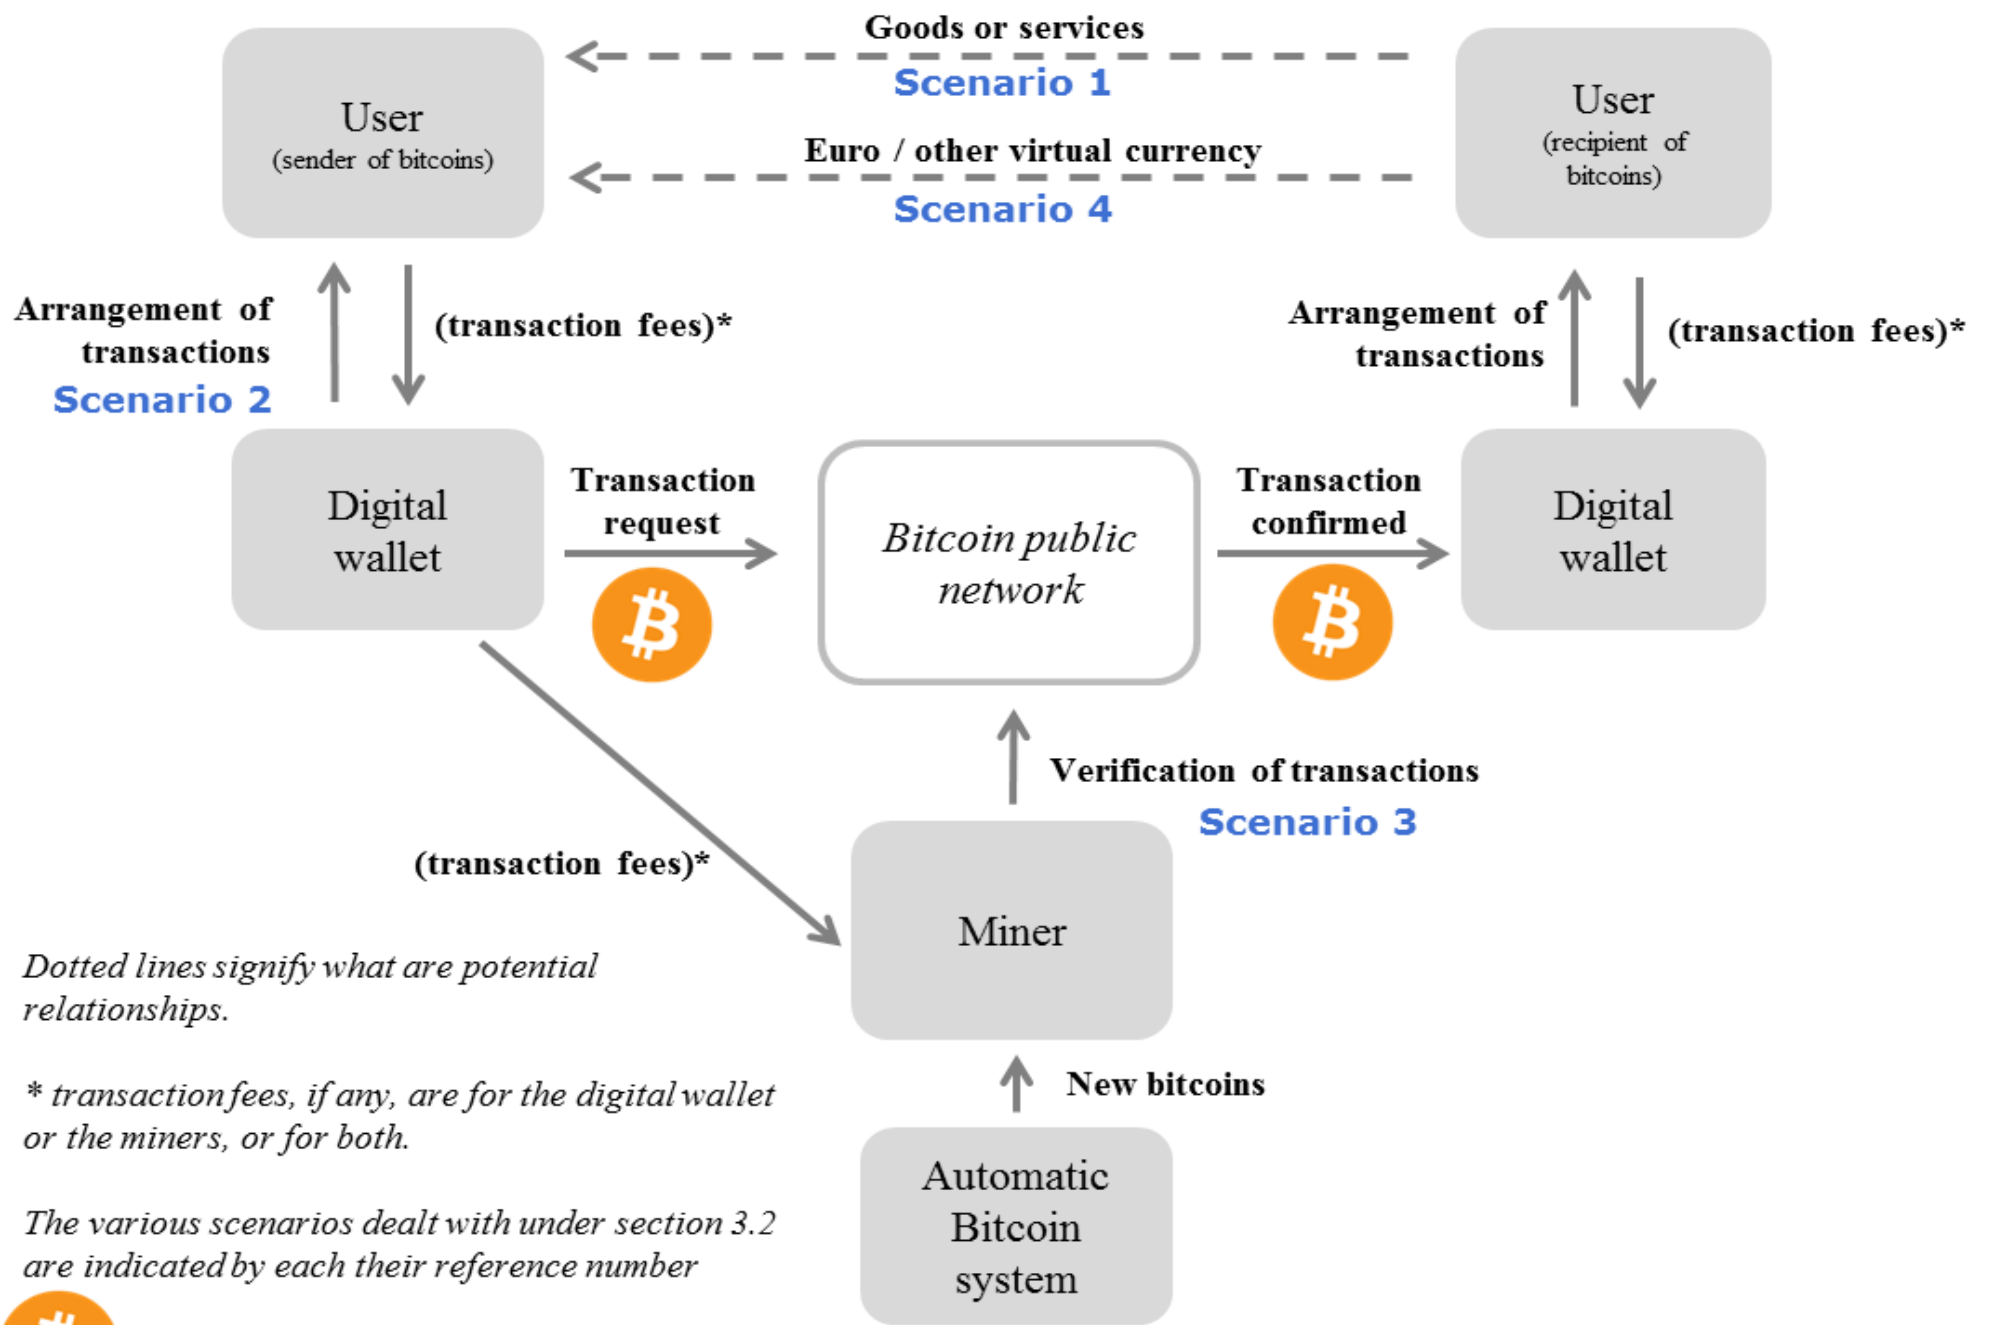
Goods or services

Scenario 1

User
(sender of bitcoins)

Euro / other virtual currency

Scenario 4

User
(recipient of bitcoins)

Arrangement of transactions

Scenario 2

(transaction fees)*

Arrangement of transactions

(transaction fees)*

Digital wallet

Transaction request

Bitcoin public network

Transaction confirmed

Digital wallet

Verification of transactions

Scenario 3

(transaction fees)*

Miner

Dotted lines signify what are potential relationships.

* transaction fees, if any, are for the digital wallet or the miners, or for both.

The various scenarios dealt with under section 3.2 are indicated by each their reference number

New bitcoins

Automatic Bitcoin system